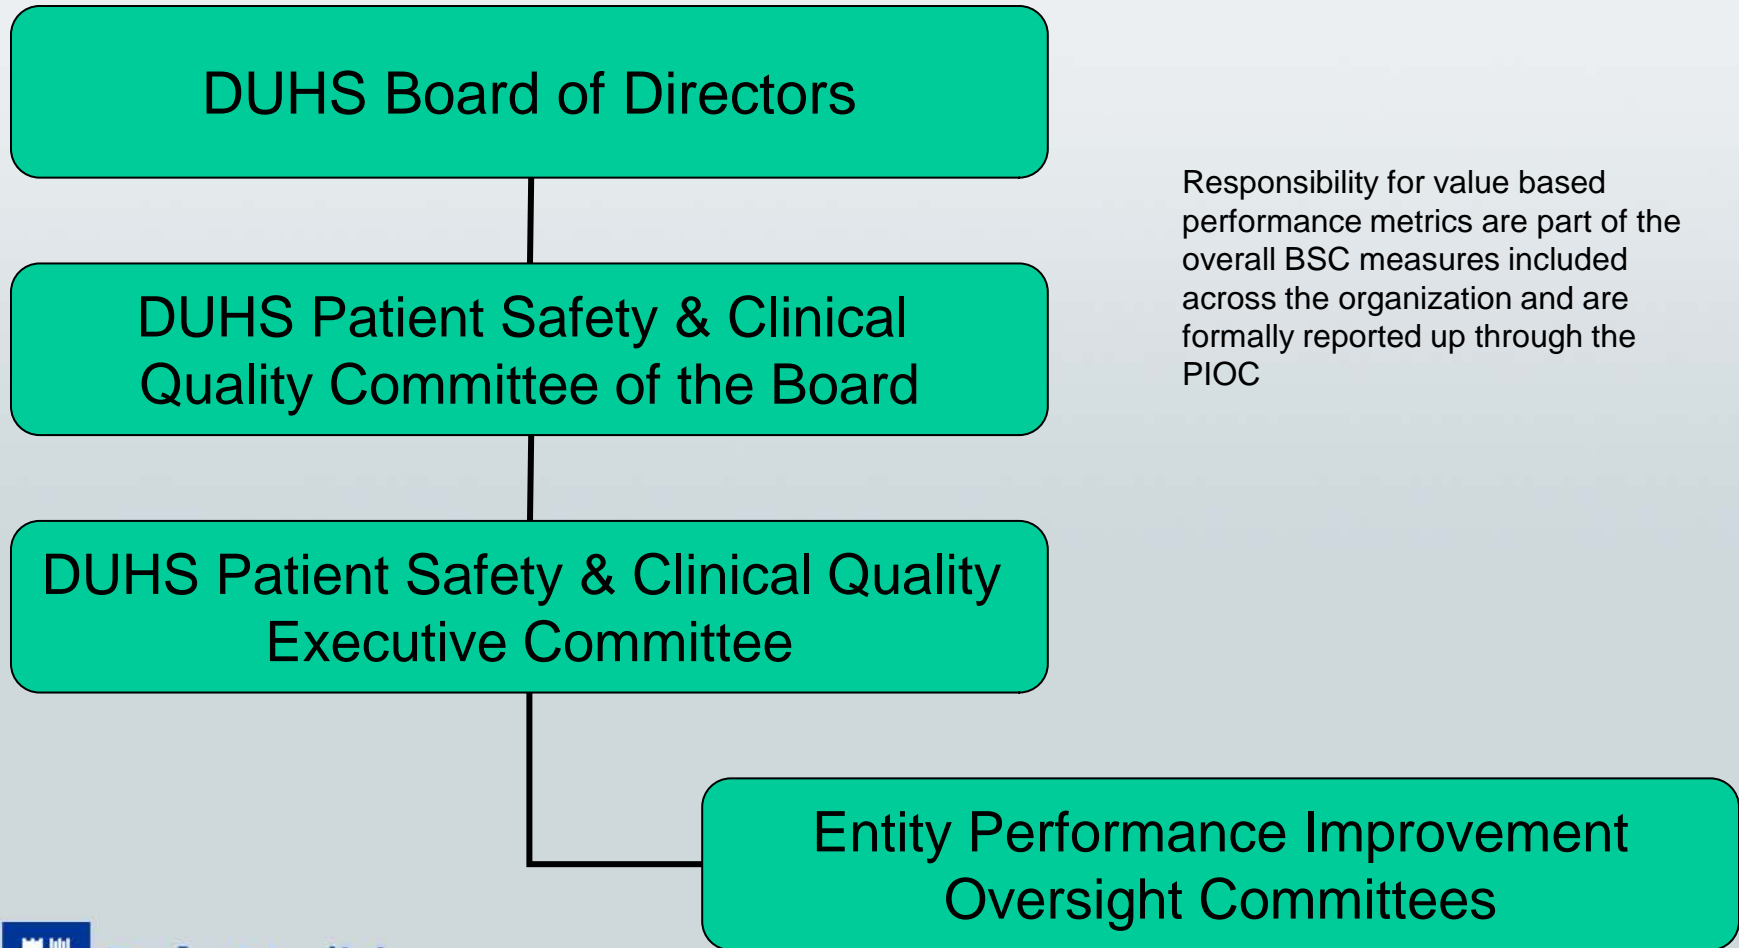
DUHS Board of Directors

DUHS Patient Safety & Clinical Quality Committee of the Board

DUHS Patient Safety & Clinical Quality Executive Committee

Entity Performance Improvement Oversight Committees

Responsibility for value based performance metrics are part of the overall BSC measures included across the organization and are formally reported up through the PIOC